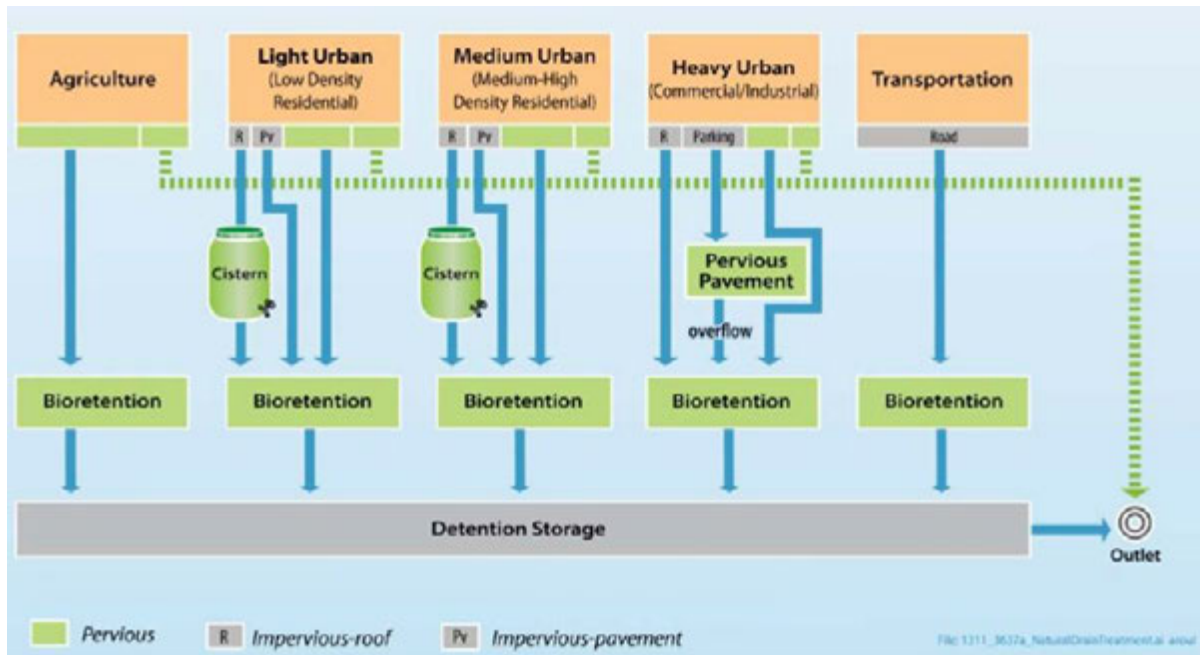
Agriculture

Light Urban
(Low Density Residential)

Medium Urban
(Medium-High Density Residential)

Heavy Urban
(Commercial/Industrial)

Transportation

R Pv

R Pv

R Parking

Road

Cistern

Cistern

Pervious Pavement

overflow

Bioretention

Bioretention

Bioretention

Bioretention

Bioretention

Detention Storage

Outlet

Pervious R Impervious-roof Pv Impervious-pavement

File: 1311_9637a_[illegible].ai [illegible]